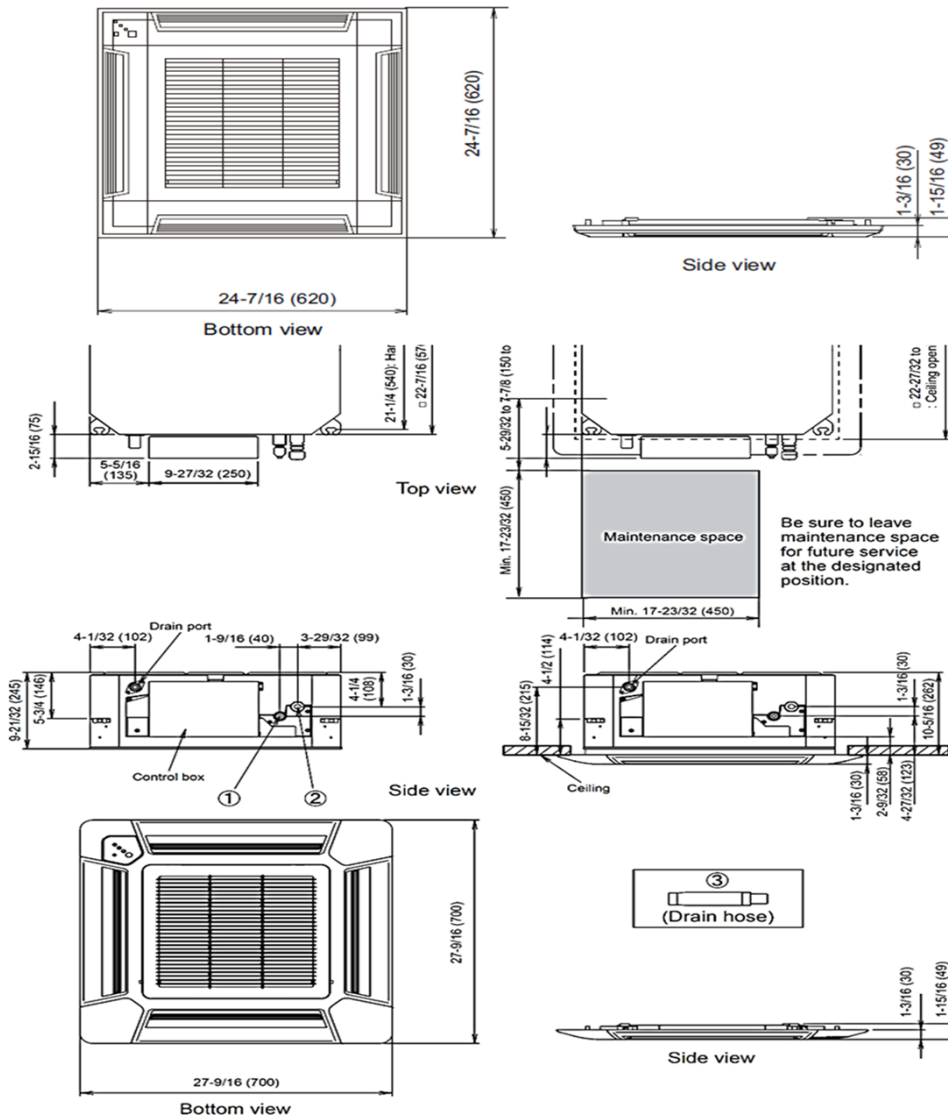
24-7/16 (620)

24-7/16 (620)

Bottom view

1-3/16 (30)

1-15/16 (49)

Side view

21-1/4 (540): Har

□ 22-7/16 (57

2-15/16 (75)

5-5/16 (135)

9-27/32 (250)

Top view

5-29/32 to 7-7/8 (150 to

□ 22-27/32 to : Ceiling open

Min. 17-23/32 (450)

Maintenance space

Min. 17-23/32 (450)

Be sure to leave maintenance space for future service at the designated position.

4-1/32 (102)

Drain port

1-9/16 (40)

3-29/32 (99)

9-21/32 (245)

5-3/4 (146)

4-1/4 (108)

1-3/16 (30)

Control box

①

②

Side view

4-1/32 (102)

Drain port

4-1/2 (114)

8-15/32 (215)

1-3/16 (30)

10-5/16 (262)

Ceiling

1-3/16 (30)

2-9/32 (58)

4-27/32 (123)

27-9/16 (700)

27-9/16 (700)

Bottom view

③

(Drain hose)

1-3/16 (30)

1-15/16 (49)

Side view